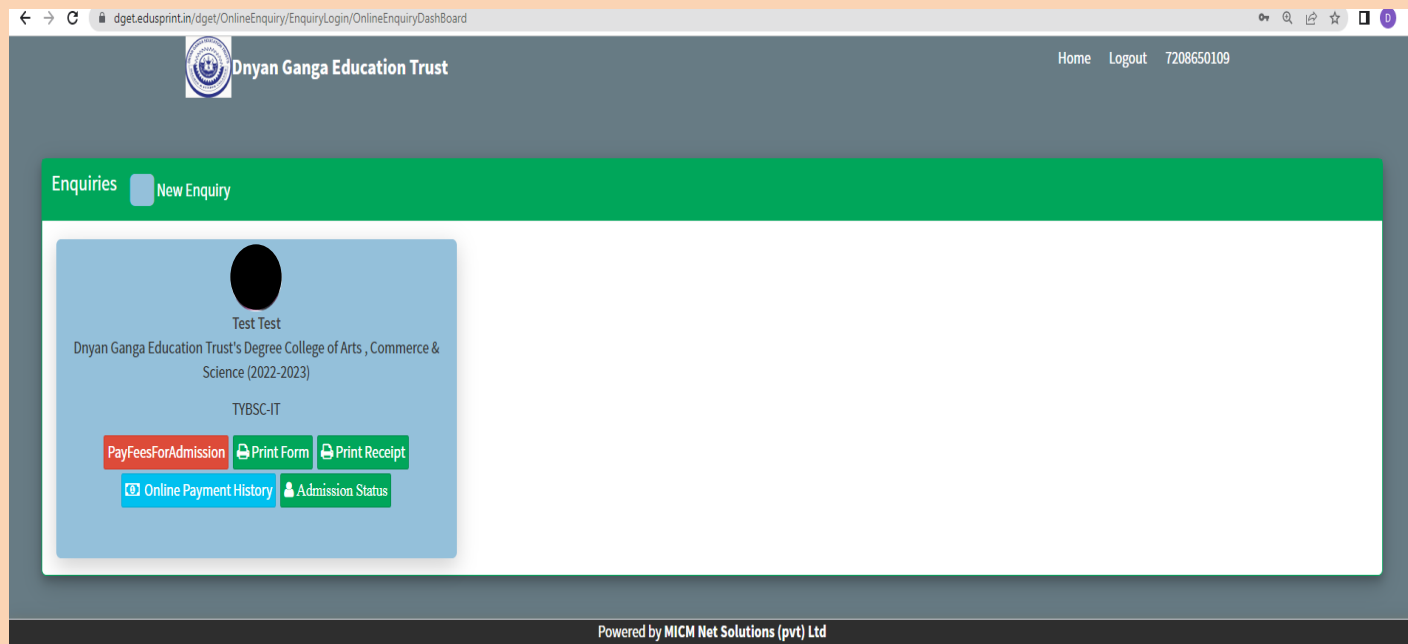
dget.edusprint.in/dget/OnlineEnquiry/EnquiryLogin/OnlineEnquiryDashBoard

Dnyan Ganga Education Trust

Home Logout 7208650109

Enquiries New Enquiry

Test Test
Dnyan Ganga Education Trust's Degree College of Arts , Commerce & Science (2022-2023)

TYBSC-IT

PayFeesForAdmission Print Form Print Receipt
Online Payment History Admission Status

Powered by MICM Net Solutions (pvt) Ltd